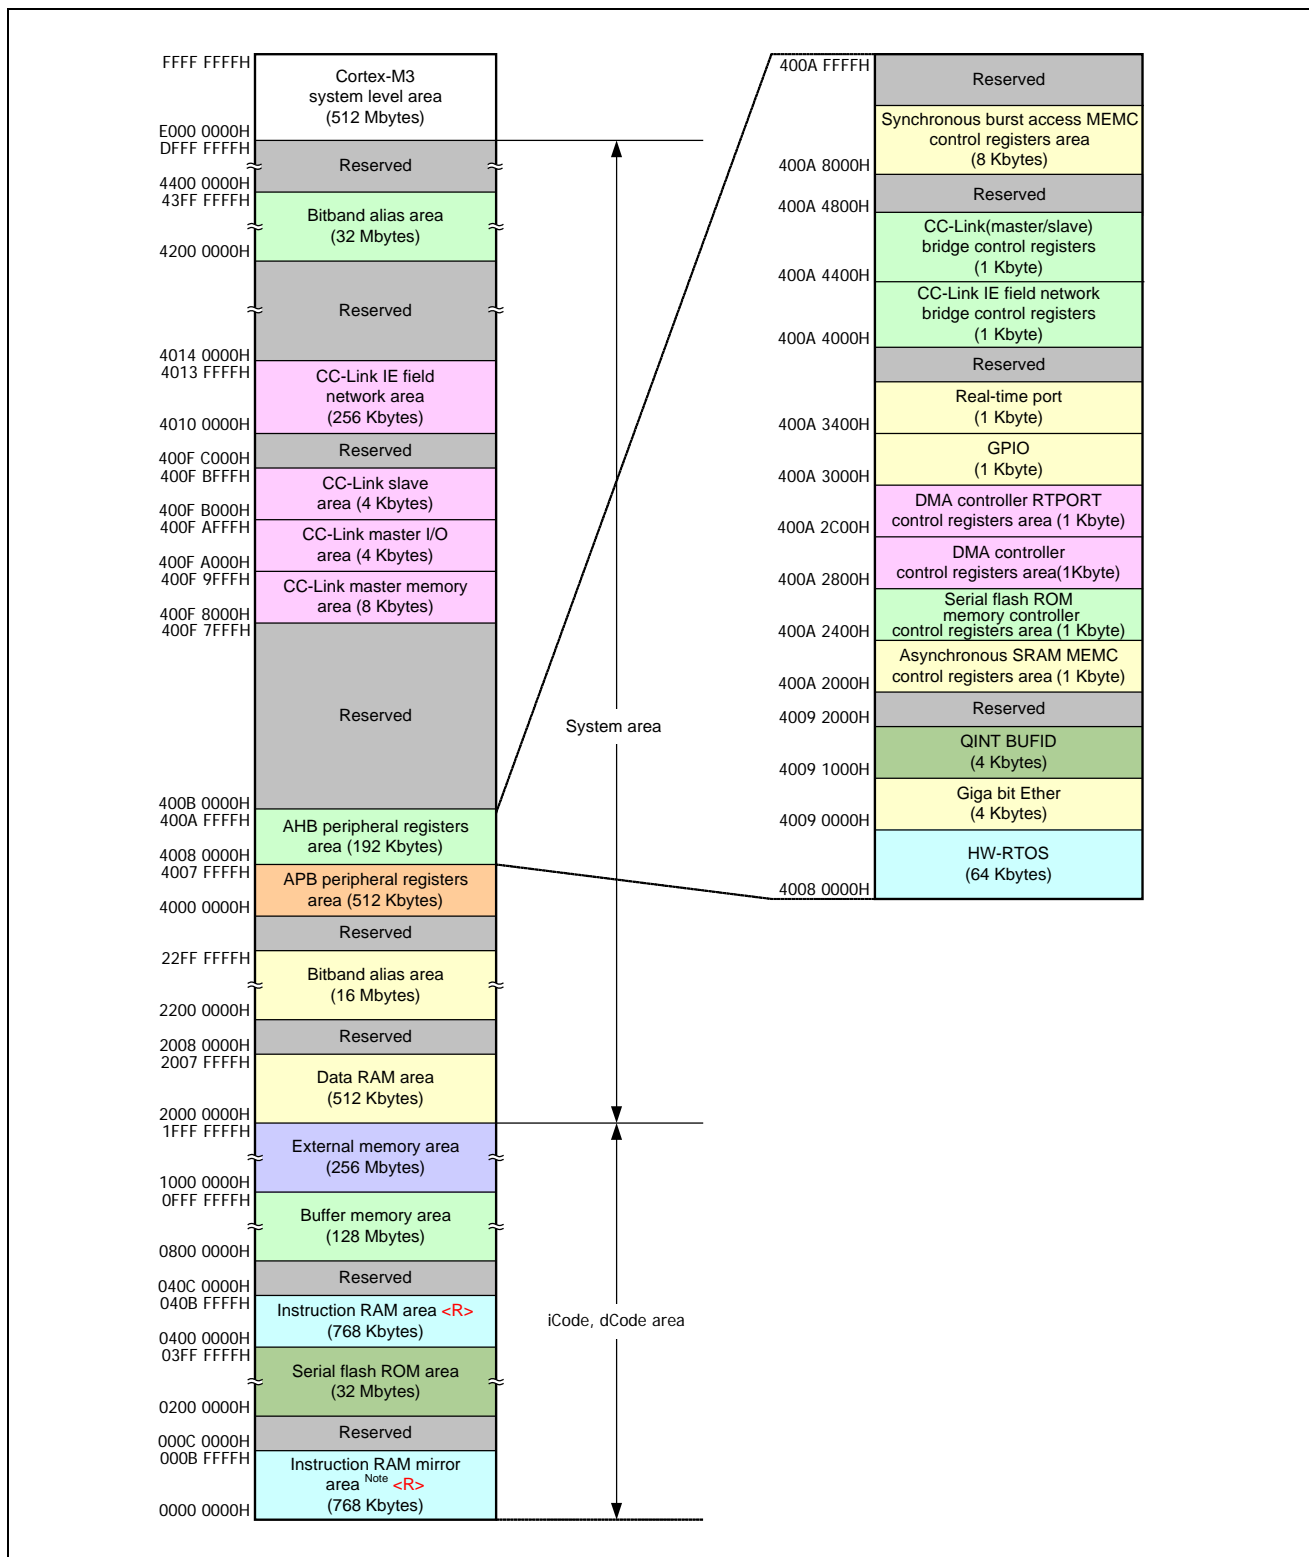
FFFF FFFFH
Cortex-M3 system level area (512 Mbytes)
E000 0000H
DFFF FFFFH
Reserved
4400 0000H
43FF FFFFH
Bitband alias area (32 Mbytes)
4200 0000H
Reserved
4014 0000H
4013 FFFFH
CC-Link IE field network area (256 Kbytes)
4010 0000H
Reserved
400F C000H
400F BFFFH
CC-Link slave area (4 Kbytes)
400F B000H
400F AFFFH
CC-Link master I/O area (4 Kbytes)
400F A000H
400F 9FFFH
CC-Link master memory area (8 Kbytes)
400F 8000H
400F 7FFFH
Reserved
400B 0000H
400A FFFFH
AHB peripheral registers area (192 Kbytes)
4008 0000H
4007 FFFFH
APB peripheral registers area (512 Kbytes)
4000 0000H
Reserved
22FF FFFFH
Bitband alias area (16 Mbytes)
2200 0000H
Reserved
2008 0000H
2007 FFFFH
Data RAM area (512 Kbytes)
2000 0000H
1FFF FFFFH
External memory area (256 Mbytes)
1000 0000H
0FFF FFFFH
Buffer memory area (128 Mbytes)
0800 0000H
Reserved
040C 0000H
040B FFFFH
Instruction RAM area <R> (768 Kbytes)
0400 0000H
03FF FFFFH
Serial flash ROM area (32 Mbytes)
0200 0000H
Reserved
000C 0000H
000B FFFFH
Instruction RAM mirror area Note <R> (768 Kbytes)
0000 0000H

System area

iCode, dCode area

400A FFFFH
Reserved
Synchronous burst access MEMC control registers area (8 Kbytes)
400A 8000H
Reserved
400A 4800H
CC-Link(master/slave) bridge control registers (1 Kbyte)
400A 4400H
CC-Link IE field network bridge control registers (1 Kbyte)
400A 4000H
Reserved
Real-time port (1 Kbyte)
400A 3400H
GPIO (1 Kbyte)
400A 3000H
DMA controller RTPORT control registers area (1 Kbyte)
400A 2C00H
DMA controller control registers area(1Kbyte)
400A 2800H
Serial flash ROM memory controller control registers area (1 Kbyte)
400A 2400H
Asynchronous SRAM MEMC control registers area (1 Kbyte)
400A 2000H
4009 2000H
Reserved
QINT BUFID (4 Kbytes)
4009 1000H
Giga bit Ether (4 Kbytes)
4009 0000H
HW-RTOS (64 Kbytes)
4008 0000H